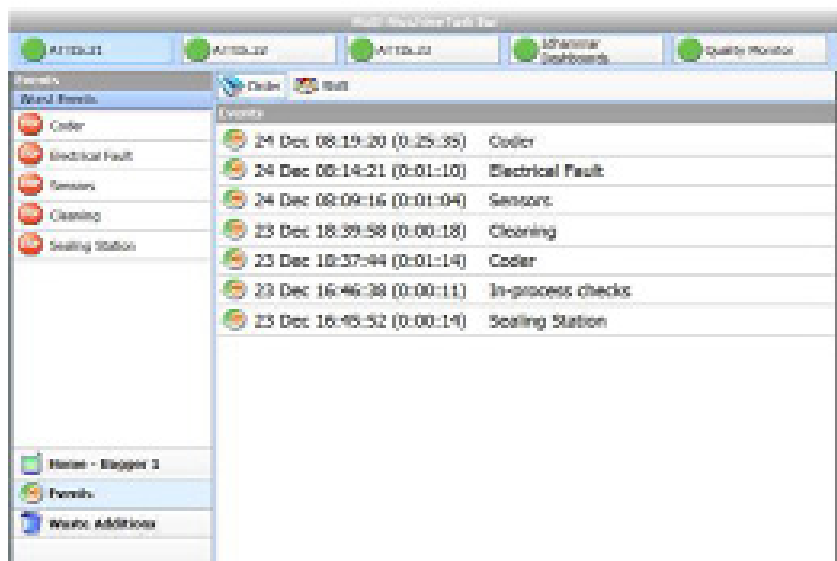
Multi Machine Task Bar

ATTRL01

ATTRL02

ATTRL03

Eharmar Dashboards

Quality Monitor

Events

Worst Events

Coder

Electrical Fault

Sensors

Cleaning

Sealing Station

Order

Shift

Events

24 Dec 08:19:20 (0:25:35) Coder

24 Dec 08:14:21 (0:01:10) Electrical Fault

24 Dec 08:09:16 (0:01:04) Sensors

23 Dec 18:39:58 (0:00:18) Cleaning

23 Dec 18:37:44 (0:01:14) Coder

23 Dec 16:46:38 (0:00:11) In-process checks

23 Dec 16:45:52 (0:00:14) Sealing Station

Home - Bagger 1

Events

Waste Additions